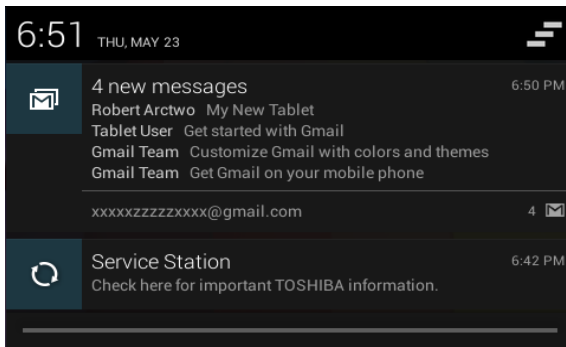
6:51 THU, MAY 23

4 new messages 6:50 PM
Robert Arctwo My New Tablet
Tablet User Get started with Gmail
Gmail Team Customize Gmail with colors and themes
Gmail Team Get Gmail on your mobile phone

xxxxxzzzzzxxxx@gmail.com 4

Service Station 6:42 PM
Check here for important TOSHIBA information.